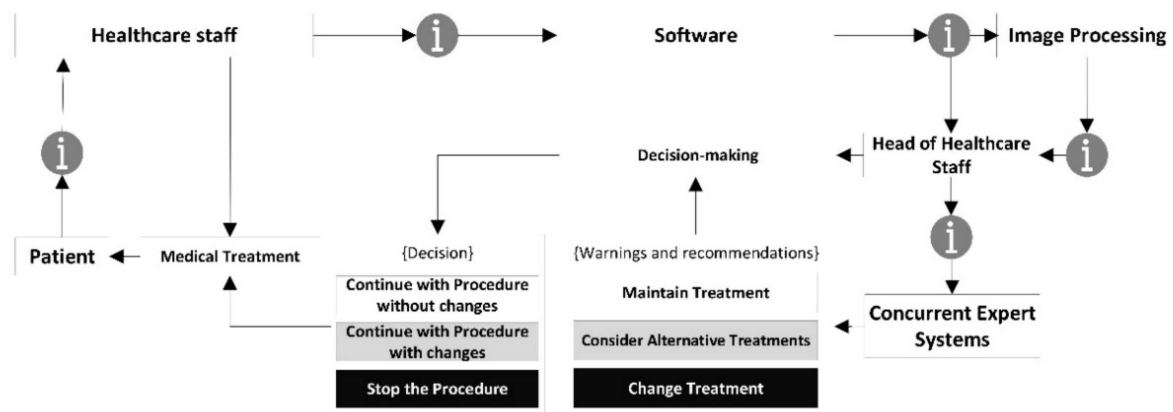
Healthcare staff

i

Software

i

Image Processing

i

Decision-making

Head of Healthcare Staff

i

i

Patient

Medical Treatment

{Decision}

Continue with Procedure without changes

Continue with Procedure with changes

Stop the Procedure

{Warnings and recommendations}

Maintain Treatment

Consider Alternative Treatments

Change Treatment

i

Concurrent Expert Systems